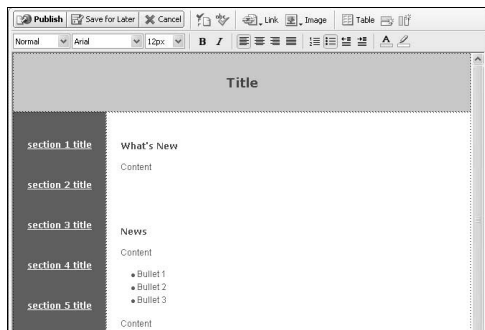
Publish  Save for Later  Cancel  Link  Image  Table

Normal  Arial  12px  B  I

Title

section 1 title

section 2 title

section 3 title

section 4 title

section 5 title

What's New

Content

News

Content

- Bullet 1
- Bullet 2
- Bullet 3

Content